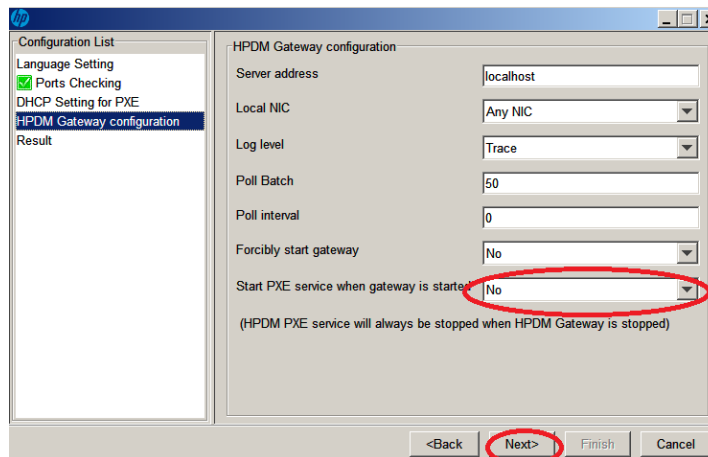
hp

Configuration List
Language Setting
Ports Checking
DHCP Setting for PXE
HPDM Gateway configuration
Result

HPDM Gateway configuration
Server address
localhost
Local NIC
Any NIC
Log level
Trace
Poll Batch
50
Poll interval
0
Forcibly start gateway
No
Start PXE service when gateway is started
No
(HPDM PXE service will always be stopped when HPDM Gateway is stopped)

<Back
Next>
Finish
Cancel